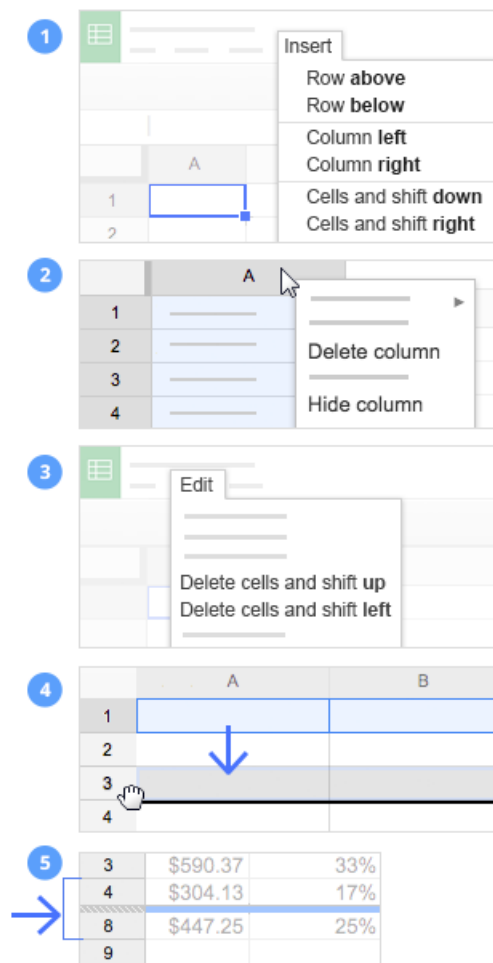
1

Insert
Row **above**
Row **below**
Column **left**
Column **right**
Cells and shift **down**
Cells and shift **right**

A
1
2

2

A
1
2
3
4
Delete column
Hide column

3

Edit
Delete cells and shift **up**
Delete cells and shift **left**

4

A
B
1
2
3
4

5

| 3 | \$590.37 | 33% |
|---|---|---|
| 4 | \$304.13 | 17% |
| 8 | \$447.25 | 25% |
| 9 | | |